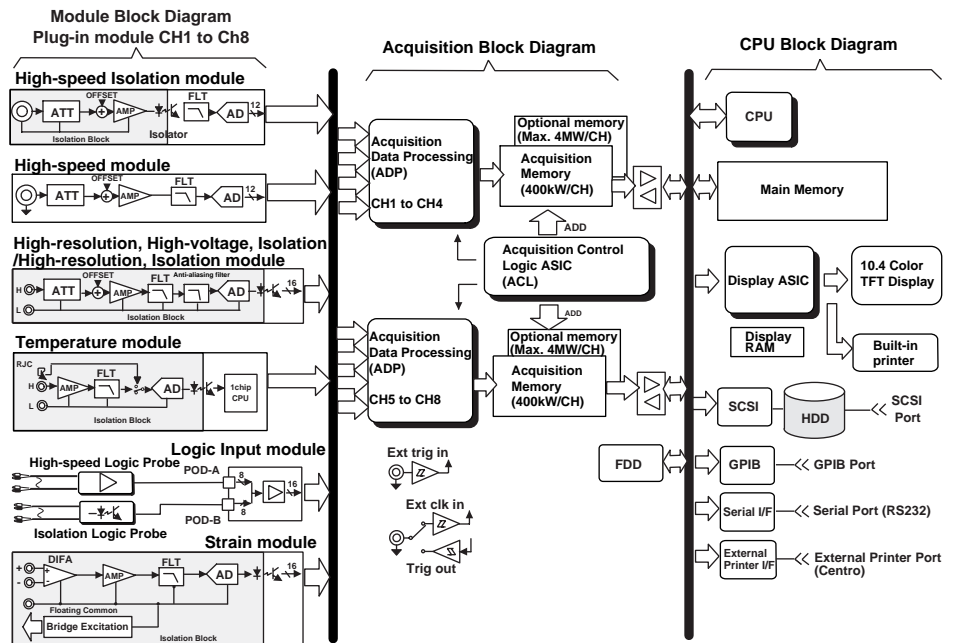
Module Block Diagram
Plug-in module CH1 to Ch8

Acquisition Block Diagram

CPU Block Diagram

High-speed Isolation module
OFFSET
ATT
AMP
FLT
AD
12
Isolation Block
Isolator

High-speed module
OFFSET
ATT
AMP
FLT
AD
12

High-resolution, High-voltage, Isolation /High-resolution, Isolation module
OFFSET
FLT
Anti-aliasing filter
H
ATT
AMP
AD
16
L
Isolation Block

Temperature module
RJC
H
AMP
FLT
AD
1chip CPU
L
Isolation Block

Logic Input module
High-speed Logic Probe
POD-A
8
16
8
Isolation Logic Probe
POD-B

Strain module
DIFA
+
-
AMP
FLT
AD
16
Floating Common
Bridge Excitation
Isolation Block

Acquisition Data Processing (ADP)
CH1 to CH4

Optional memory (Max. 4MW/CH)
Acquisition Memory (400kW/CH)

ADD

Acquisition Control Logic ASIC (ACL)

ADD
Optional memory (Max. 4MW/CH)

Acquisition Data Processing (ADP)
CH5 to CH8

Acquisition Memory (400kW/CH)

Ext trig in

Ext clk in

Trig out

CPU

Main Memory

Display ASIC

10.4 Color TFT Display

Display RAM

Built-in printer

SCSI
HDD
SCSI Port

FDD
GPIB
GPIB Port

Serial I/F
Serial Port (RS232)

External Printer I/F
External Printer Port (Centro)